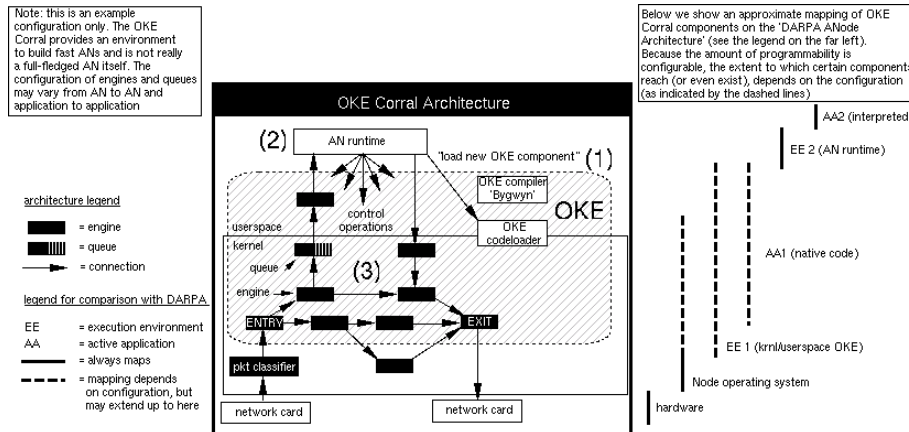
Note: this is an example configuration only. The OKE Corral provides an environment to build fast ANs and is not really a full-fledged AN itself. The configuration of engines and queues may vary from AN to AN and application to application

OKE Corral Architecture

(2)

AN runtime

"load new OKE component" (1)

OKE compiler 'Bygwyn'

OKE

control operations

userspace

kernel

OKE codeloader

queue

(3)

engine

ENTRY

EXIT

pkt classifier

network card

network card

architecture legend

= engine

= queue

= connection

legend for comparison with DARPA

EE = execution environment

AA = active application

= always maps

= mapping depends on configuration, but may extend up to here

Below we show an approximate mapping of OKE Corral components on the 'DARPA ANode Architecture' (see the legend on the far left). Because the amount of programmability is configurable, the extent to which certain components reach (or even exist), depends on the configuration (as indicated by the dashed lines)

AA2 (interpreted

EE 2 (AN runtime)

AA1 (native code)

EE 1 (krnl/userspace OKE)

Node operating system

hardware